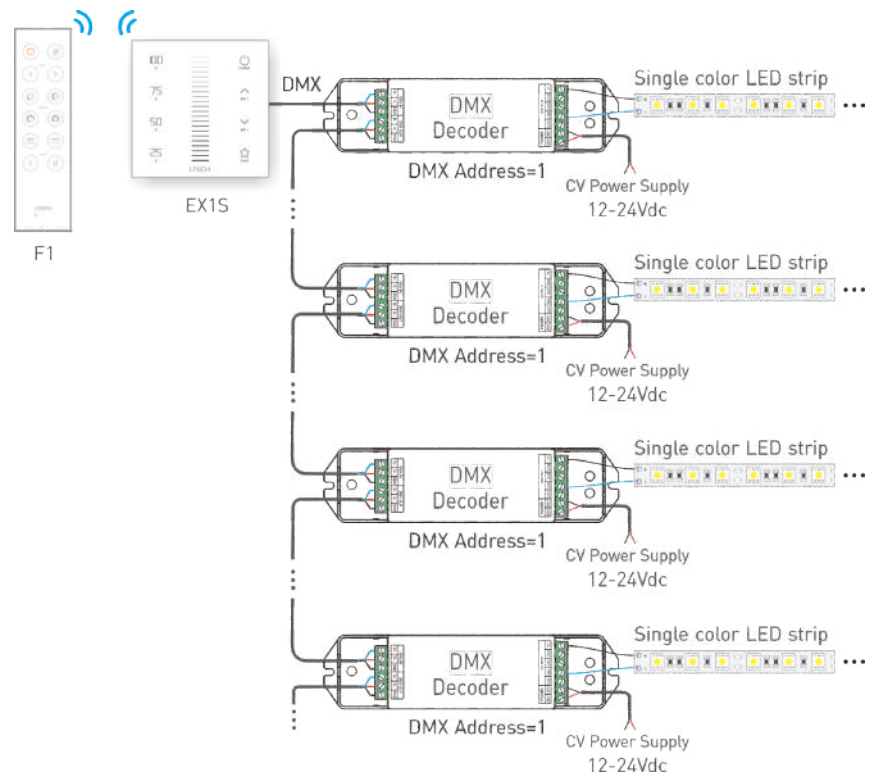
F1

100
75
50
25

EX1S

DMX

DMX Decoder
DMX Address=1
Single color LED strip
CV Power Supply 12-24Vdc

DMX Decoder
DMX Address=1
Single color LED strip
CV Power Supply 12-24Vdc

DMX Decoder
DMX Address=1
Single color LED strip
CV Power Supply 12-24Vdc

DMX Decoder
DMX Address=1
Single color LED strip
CV Power Supply 12-24Vdc